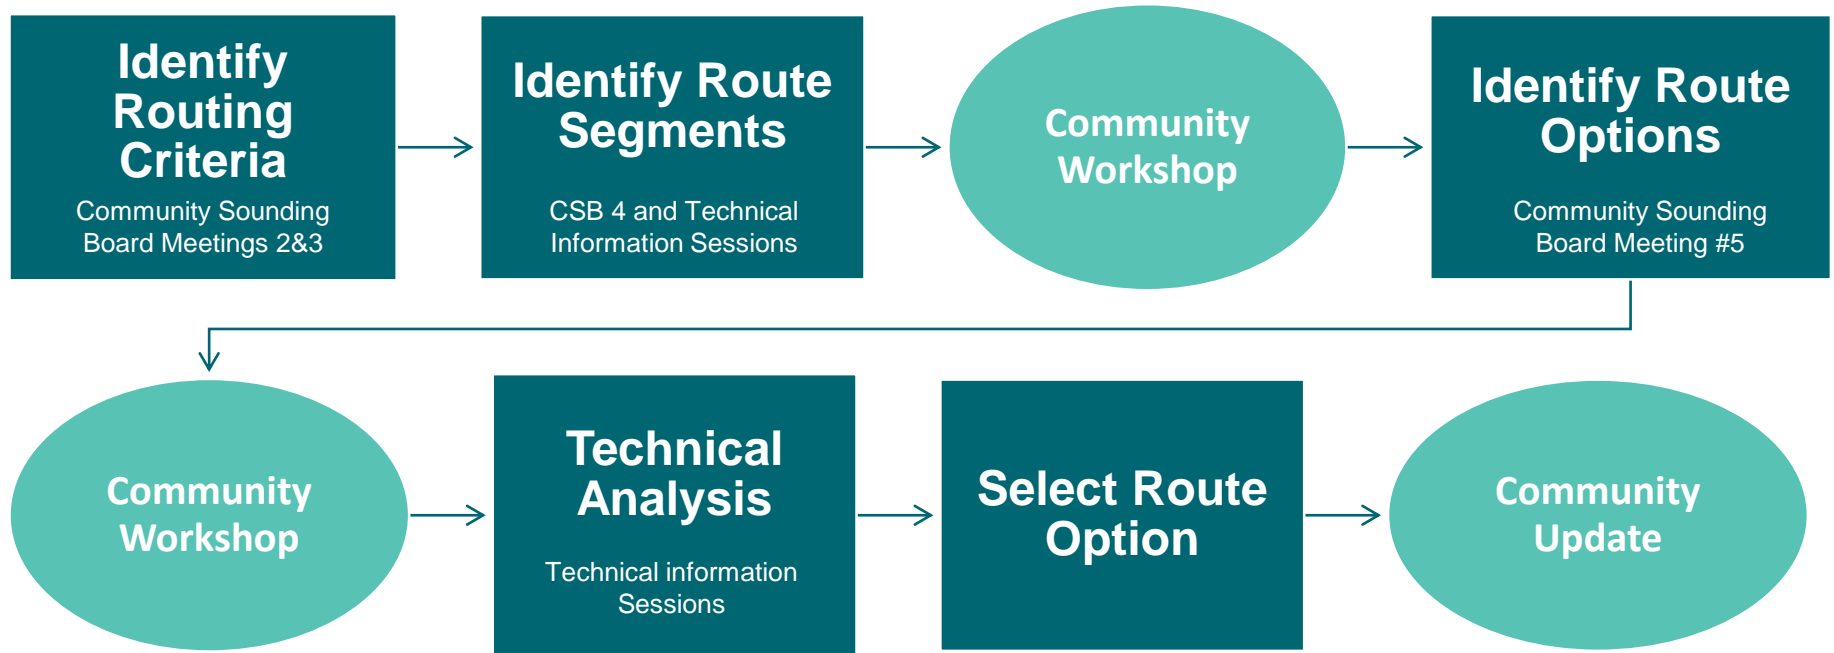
Identify Routing Criteria
Community Sounding Board Meetings 2&3

Identify Route Segments
CSB 4 and Technical Information Sessions

Community Workshop

Identify Route Options
Community Sounding Board Meeting #5

Community Workshop

Technical Analysis
Technical information Sessions

Select Route Option

Community Update